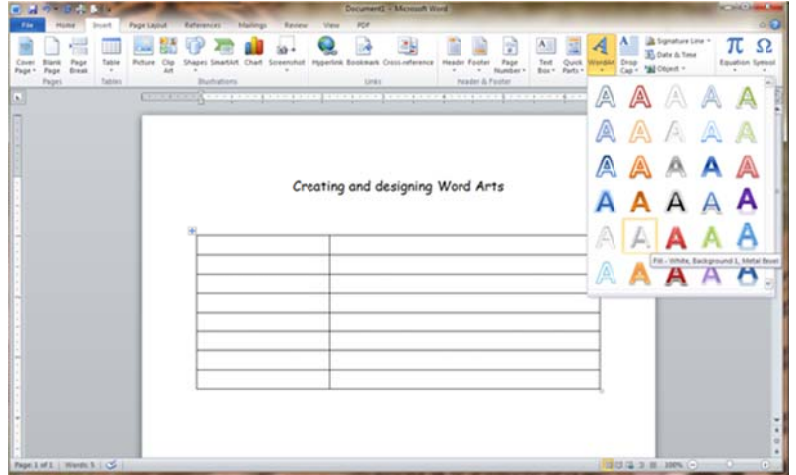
Document1 - Microsoft Word

File Home Insert Page Layout References Mailings Review View PDF

Cover Page Blank Page Page Break Pages Table Tables Picture Clip Art Shapes SmartArt Chart Screenshot Illustrations Hyperlink Bookmark Cross-reference Links Header Footer Page Number Header & Footer Text Box Quick Parts WordArt Drop Cap Signature Line Date & Time Object Equation Symbol

Creating and designing Word Arts

| | |
|---|---|
| | |
| | |
| | |
| | |
| | |
| | |
| | |
| | |

Fill - White, Background 1, Metal Bevel

Page: 1 of 1 Words: 5 100%